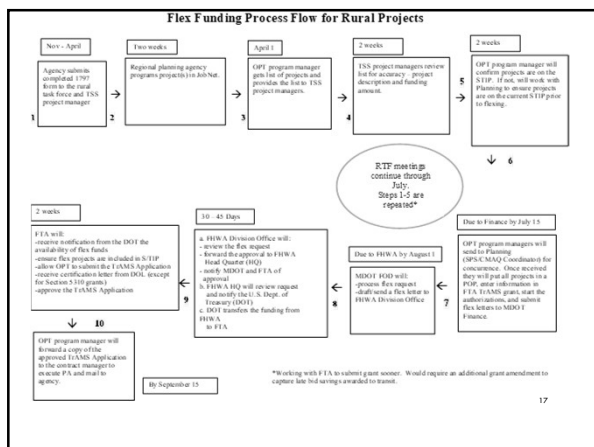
Flex Funding Process Flow for Rural Projects

Nov - April

Agency submits completed 1797 form to the rural task force and TSS project manager

1

2

Two weeks

Regional planning agency programs project(s) in Job Net.

April 1

OPT program manager gets list of projects and provides the list to TSS project managers.

3

2 weeks

TSS project managers review list for accuracy – project description and funding amount.

4

5

2 weeks

OPT program manager will confirm projects are on the STIP. If not, will work with Planning to ensure projects are on the current STIP prior to flexing.

6

RTF meetings continue through July. Steps 1-5 are repeated*

2 weeks

FTA will:
-receive notification from the DOT the availability of flex funds
-ensure flex projects are included in S/TIP
-allow OPT to submit the TrAMS Application
-receive certification letter from DOL (except for Section 5310 grants)
-approve the TrAMS Application

9

30 - 45 Days

a. FHWA Division Office will:
- review the flex request
- forward the approval to FHWA Head Quarter (HQ)
- notify MDOT and FTA of approval
b. FHWA HQ will review request and notify the U.S. Dept. of Treasury (DOT)
c. DOT transfers the funding from FHWA to FTA

8

Due to FHWA by August 1

MDOT FOD will:
-process flex request
-draft/send a flex letter to FHWA Division Office

7

Due to Finance by July 15

OPT program managers will send to Planning (SPS/CMAQ Coordinators) for concurrence. Once received they will put all projects in a POP, enter information in FTA TrAMS grant, start the authorizations, and submit flex letters to MDOT Finance.

10

OPT program manager will forward a copy of the approved TrAMS Application to the contract manager to execute PA and mail to agency.

By September 15

*Working with FTA to submit grant sooner. Would require an additional grant amendment to capture late bid savings awarded to transit.

17